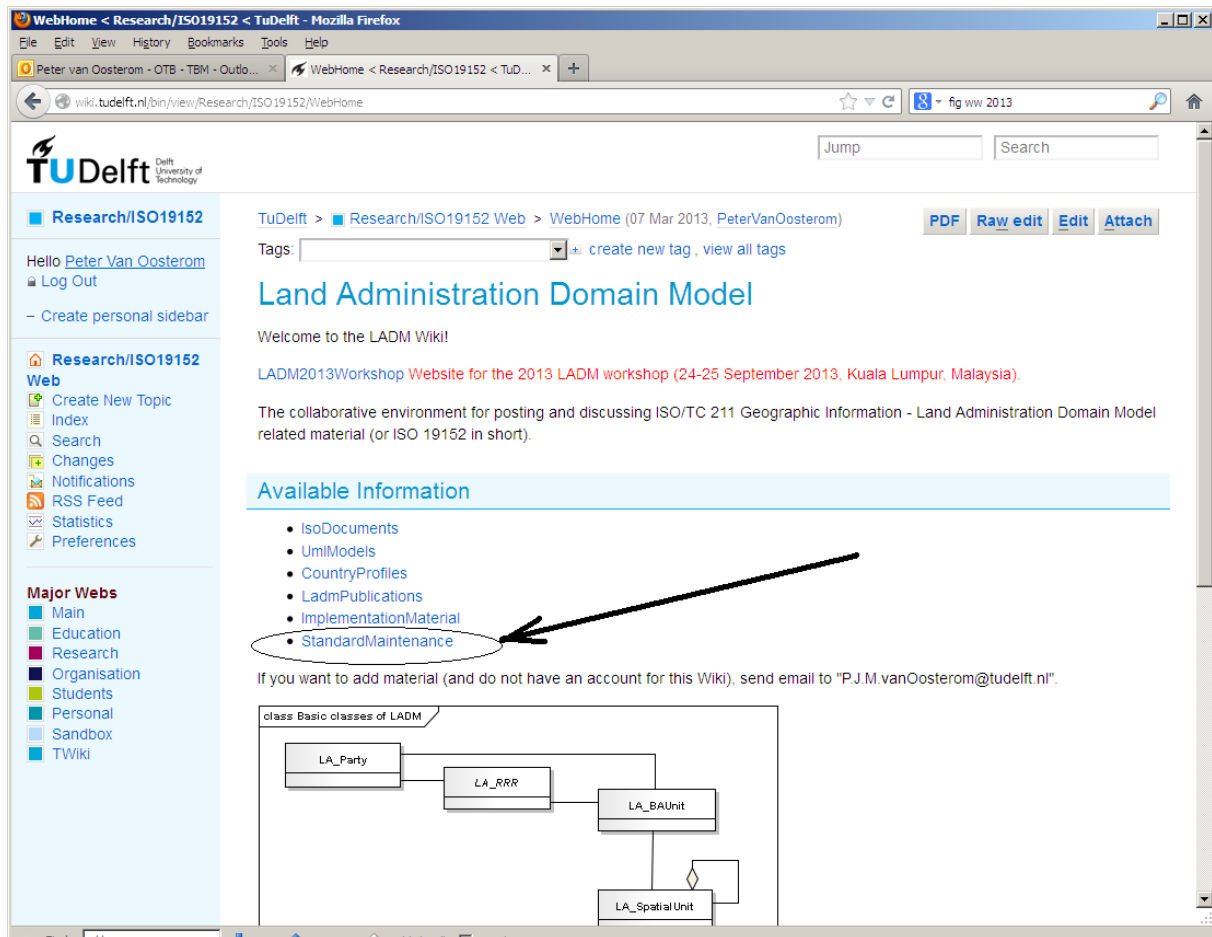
WebHome < Research/ISO19152 < TuDelft - Mozilla Firefox

File Edit View History Bookmarks Tools Help

Peter van Oosterom - OTB - TBM - Outlo... × WebHome < Research/ISO19152 < TuD... × +

wiki.tudelft.nl/bin/view/Research/ISO19152/WebHome

fig ww 2013

TUDelft Delft University of Technology

Jump

Search

Research/ISO19152

Hello Peter Van Oosterom
Log Out

– Create personal sidebar

Research/ISO19152 Web
Create New Topic
Index
Search
Changes
Notifications
RSS Feed
Statistics
Preferences

Major Webs
Main
Education
Research
Organisation
Students
Personal
Sandbox
TWiki

TuDelft > Research/ISO19152 Web > WebHome (07 Mar 2013, PeterVanOosterom)

PDF Raw edit Edit Attach

Tags: create new tag , view all tags

Land Administration Domain Model

Welcome to the LADM Wiki!

LADM2013Workshop Website for the 2013 LADM workshop (24-25 September 2013, Kuala Lumpur, Malaysia).

The collaborative environment for posting and discussing ISO/TC 211 Geographic Information - Land Administration Domain Model related material (or ISO 19152 in short).

Available Information

- IsoDocuments
- UmlModels
- CountryProfiles
- LadmPublications
- ImplementationMaterial
- StandardMaintenance

If you want to add material (and do not have an account for this Wiki), send email to "P.J.M.vanOosterom@tudelft.nl".

class Basic classes of LADM

LA_Party

LA_RRR

LA_BAUnit

LA_SpatialUnit